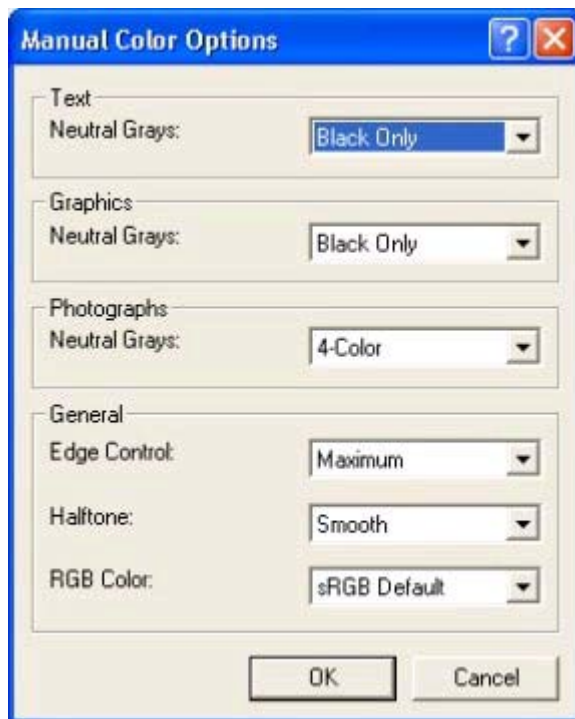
Manual Color Options

Text
Neutral Grays: Black Only

Graphics
Neutral Grays: Black Only

Photographs
Neutral Grays: 4-Color

General
Edge Control: Maximum
Halftone: Smooth
RGB Color: sRGB Default

OK Cancel